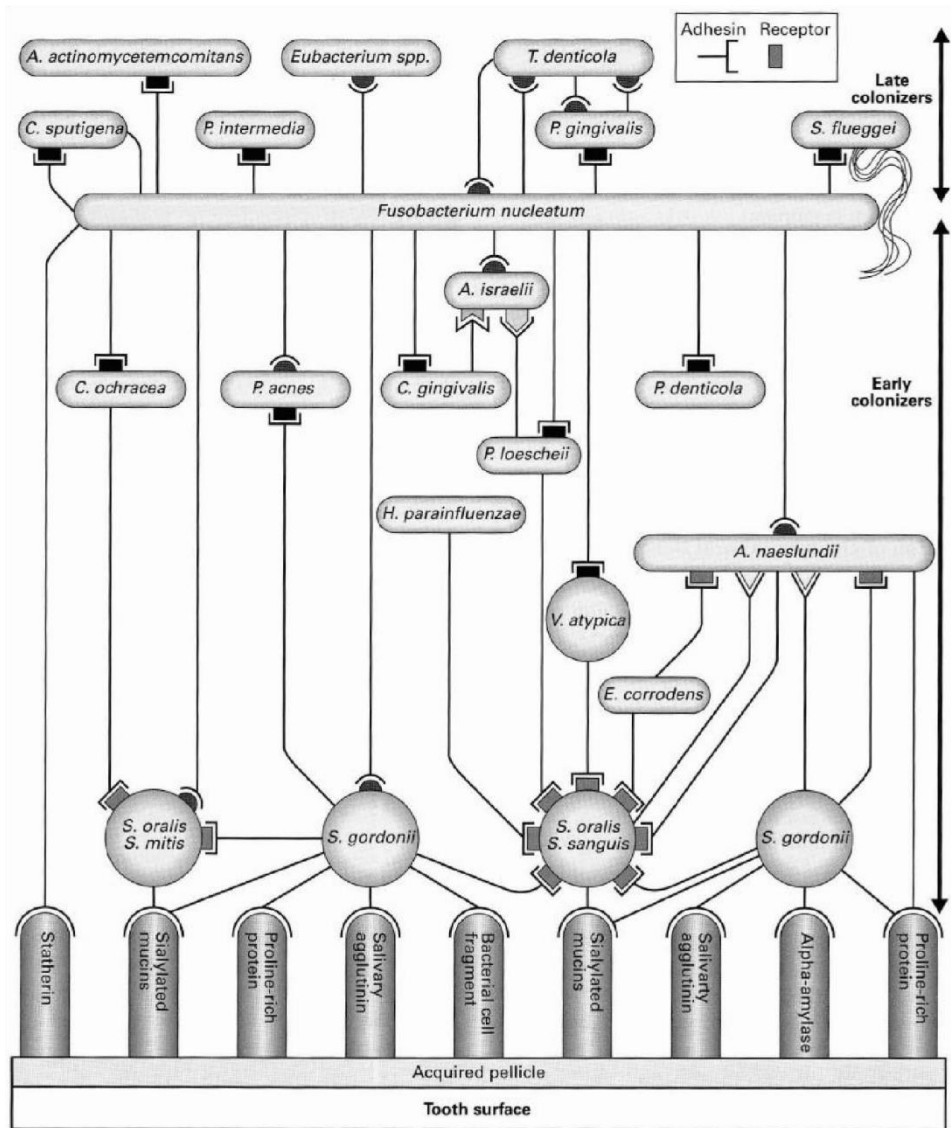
Adhesin Receptor

Late colonizers

A. actinomycetemcomitans

Eubacterium spp.

T. denticola

C. sputigena

P. intermedia

P. gingivalis

S. flueggei

Fusobacterium nucleatum

A. israelii

C. ochracea

P. acnes

C. gingivalis

P. denticola

Early colonizers

P. loescheii

H. parainfluenzae

A. naeslundii

V. atypica

E. corrodens

S. oralis S. mitis

S. gordonii

S. oralis S. sanguis

S. gordonii

Statherin

Sialylated mucins

Proline-rich protein

Salivary agglutinin

Bacterial cell fragment

Sialylated mucins

Salivary agglutinin

Alpha-amylase

Proline-rich protein

Acquired pellicle

Tooth surface